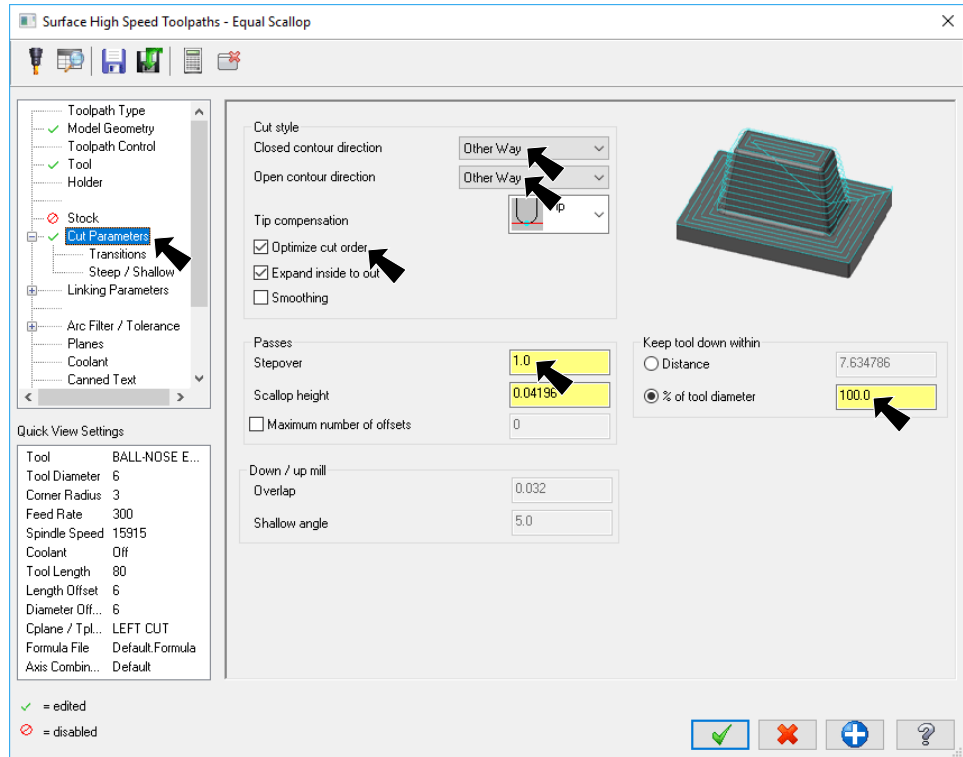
Surface High Speed Toolpaths - Equal Scallop

Toolpath Type
Model Geometry
Toolpath Control
Tool
Holder
Stock
Cut Parameters
Transitions
Steep / Shallow
Linking Parameters
Arc Filter / Tolerance
Planes
Coolant
Canned Text

Quick View Settings

| | |
|---|---|
| Tool | BALL-NOSE E... |
| Tool Diameter | 6 |
| Corner Radius | 3 |
| Feed Rate | 300 |
| Spindle Speed | 15915 |
| Coolant | Off |
| Tool Length | 80 |
| Length Offset | 6 |
| Diameter Off... | 6 |
| Cplane / Tpl... | LEFT CUT |
| Formula File | Default.Formula |
| Axis Combin... | Default |

= edited
= disabled

Cut style
Closed contour direction Other Way
Open contour direction Other Way
Tip compensation ip
Optimize cut order
Expand inside to out
Smoothing

Passes
Stepover 1.0
Scallop height 0.04196
Maximum number of offsets 0

Down / up mill
Overlap 0.032
Shallow angle 5.0

Keep tool down within
Distance 7.634786
% of tool diameter 100.0